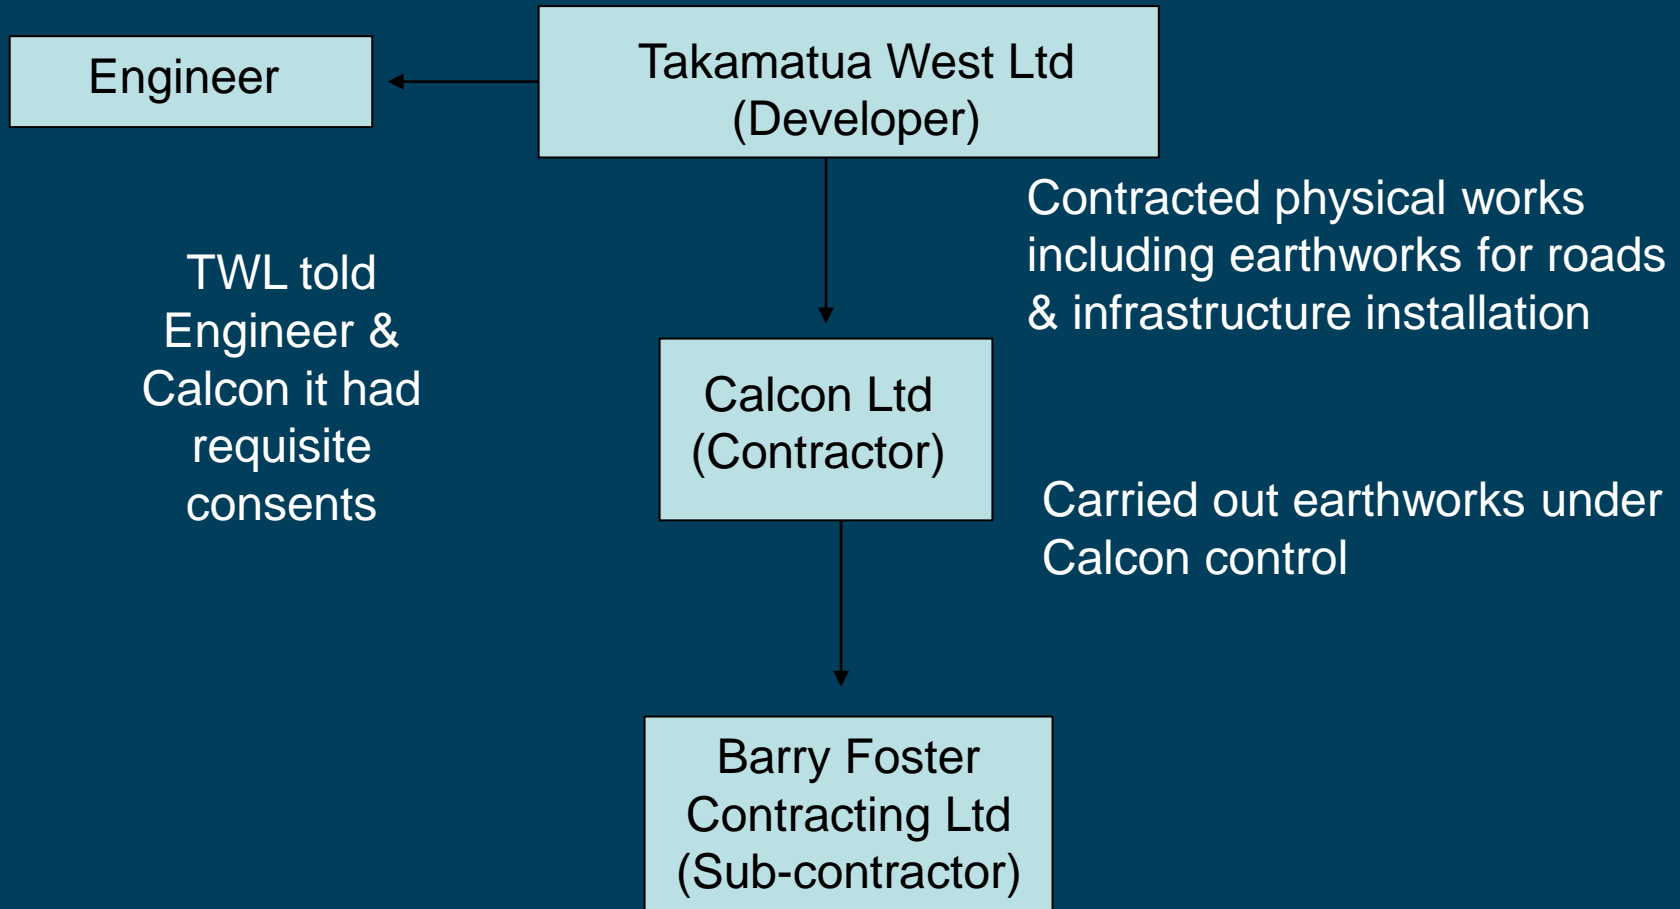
Engineer

Takamatua West Ltd
(Developer)

TWL told Engineer & Calcon it had requisite consents

Contracted physical works including earthworks for roads & infrastructure installation

Calcon Ltd
(Contractor)

Carried out earthworks under Calcon control

Barry Foster Contracting Ltd
(Sub-contractor)